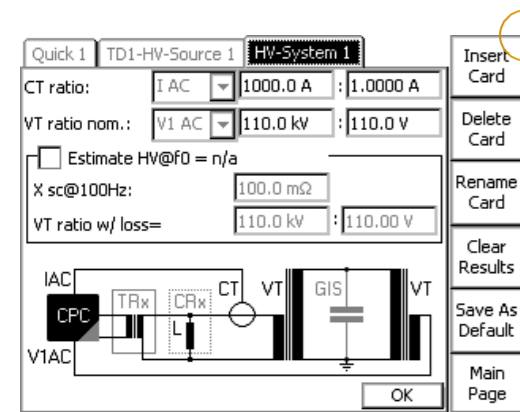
Quick 1 | TD1-HV-Source 1 | HV-System 1

CT ratio: I AC 1000.0 A : 1.0000 A

VT ratio nom.: V1 AC 110.0 kV : 110.0 V

Estimate HV@f0 = n/a

X sc@100Hz: 100.0 mΩ

VT ratio w/ loss= 110.0 kV : 110.00 V

IAC
CPC
V1AC
TRx
CRx
L
CT
VT
GIS
VT

OK

Insert Card

Delete Card

Rename Card

Clear Results

Save As Default

Main Page